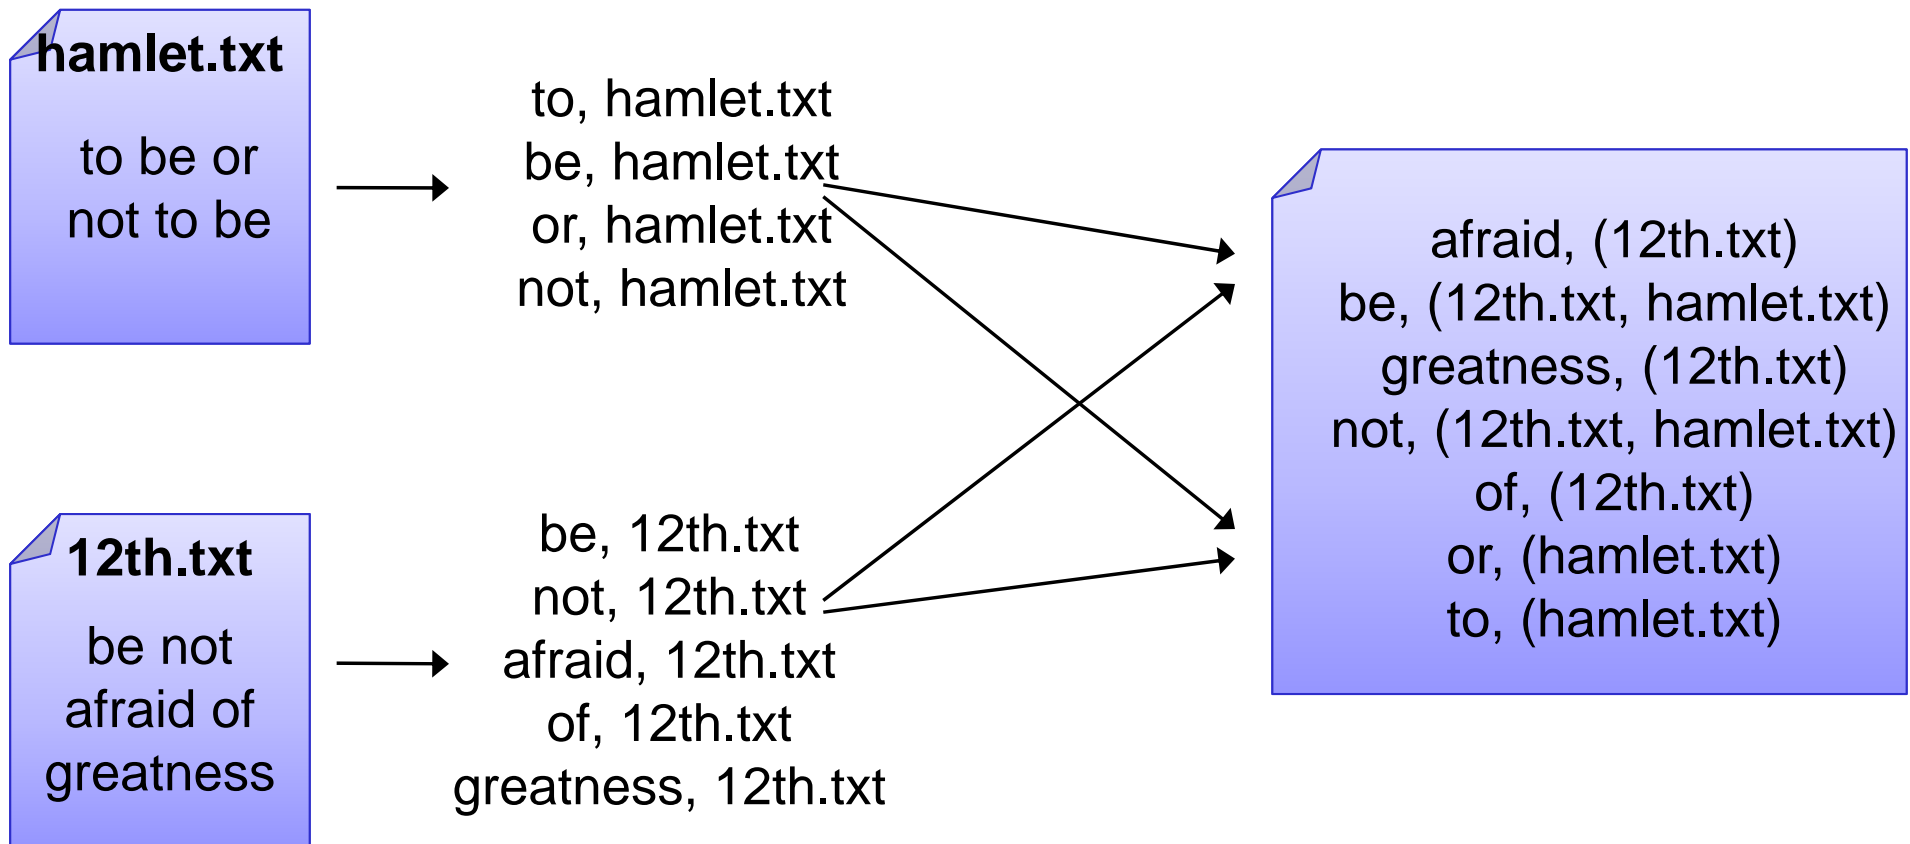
hamlet.txt

to be or not to be

to, hamlet.txt
be, hamlet.txt
or, hamlet.txt
not, hamlet.txt

12th.txt

be not afraid of greatness

be, 12th.txt
not, 12th.txt
afraid, 12th.txt
of, 12th.txt
greatness, 12th.txt

afraid, (12th.txt)
be, (12th.txt, hamlet.txt)
greatness, (12th.txt)
not, (12th.txt, hamlet.txt)
of, (12th.txt)
or, (hamlet.txt)
to, (hamlet.txt)